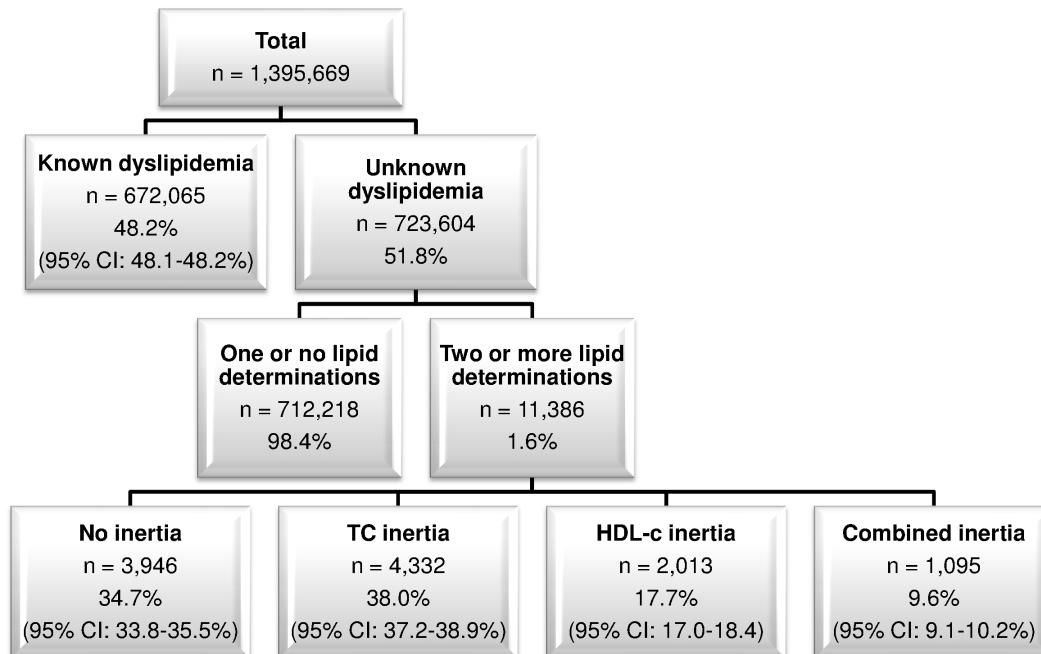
Total
n = 1,395,669

Known dyslipidemia
n = 672,065
48.2%
(95% CI: 48.1-48.2%)

Unknown dyslipidemia
n = 723,604
51.8%

One or no lipid determinations
n = 712,218
98.4%

Two or more lipid determinations
n = 11,386
1.6%

No inertia
n = 3,946
34.7%
(95% CI: 33.8-35.5%)

TC inertia
n = 4,332
38.0%
(95% CI: 37.2-38.9%)

HDL-c inertia
n = 2,013
17.7%
(95% CI: 17.0-18.4)

Combined inertia
n = 1,095
9.6%
(95% CI: 9.1-10.2%)